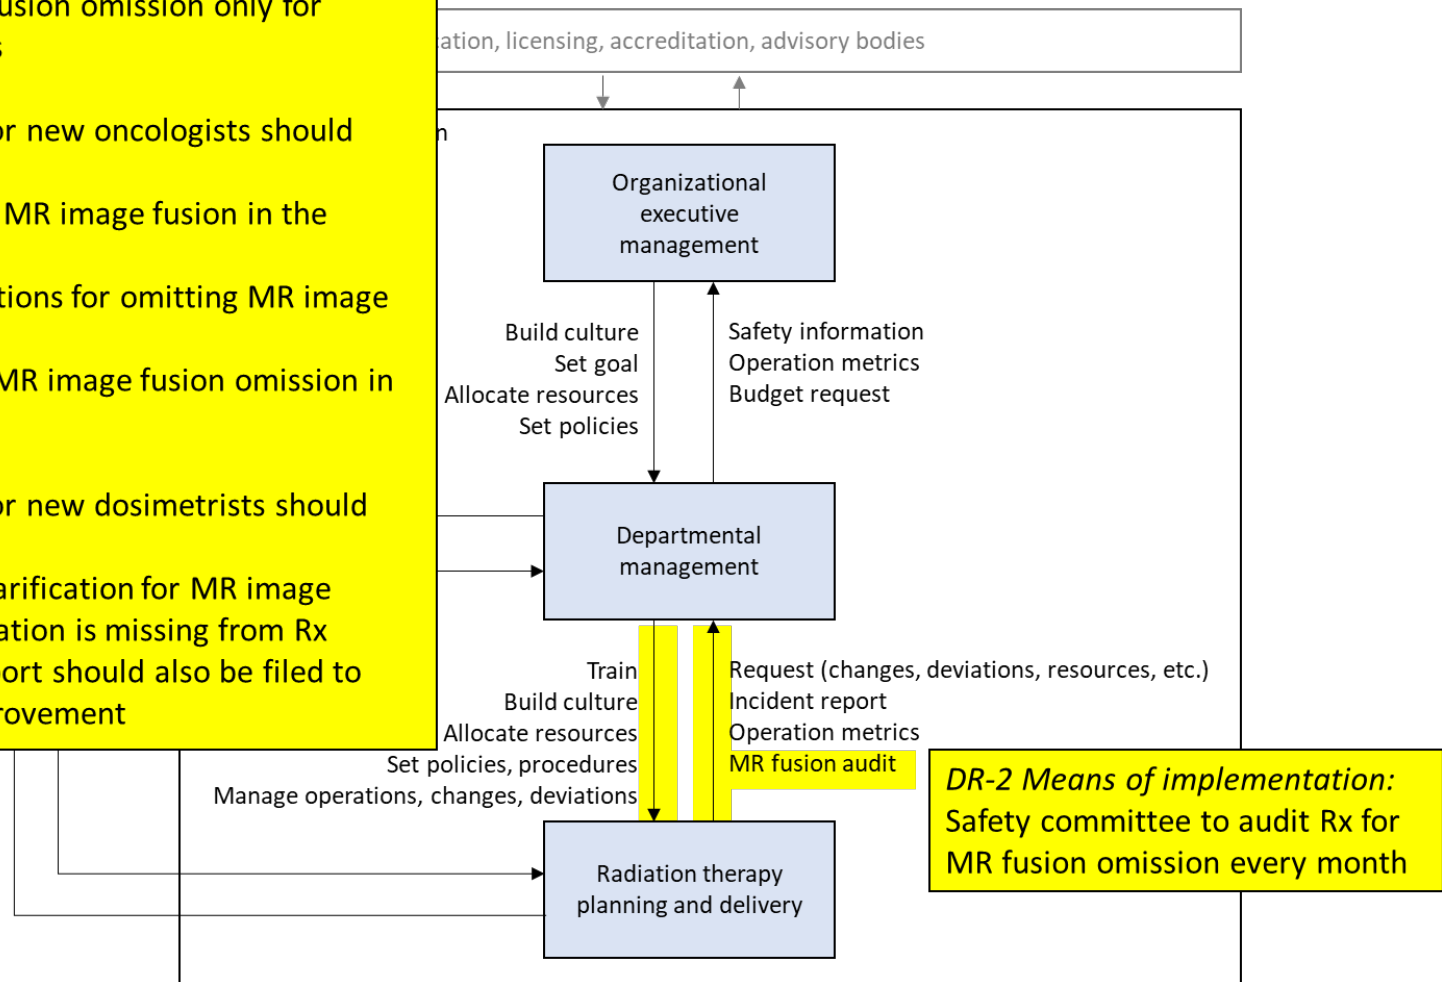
usion omission only for
s

or new oncologists should

MR image fusion in the

tions for omitting MR image

MR image fusion omission in

or new dosimetrists should

arification for MR image
ation is missing from Rx
ort should also be filed to
rovement

ation, licensing, accreditation, advisory bodies

n

Organizational executive management

Build culture
Set goal
Allocate resources
Set policies

Safety information
Operation metrics
Budget request

Departmental management

Train
Build culture
Allocate resources
Set policies, procedures
Manage operations, changes, deviations

Request (changes, deviations, resources, etc.)
Incident report
Operation metrics
MR fusion audit

*DR-2 Means of implementation:*
Safety committee to audit Rx for MR fusion omission every month

Radiation therapy planning and delivery